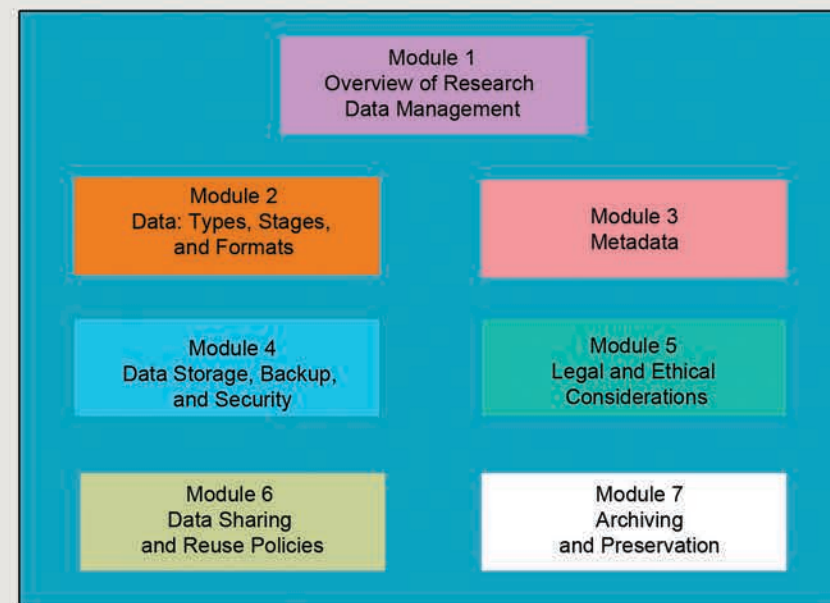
Module 1
Overview of Research
Data Management

Module 2
Data: Types, Stages,
and Formats

Module 3
Metadata

Module 4
Data Storage, Backup,
and Security

Module 5
Legal and Ethical
Considerations

Module 6
Data Sharing
and Reuse Policies

Module 7
Archiving
and Preservation